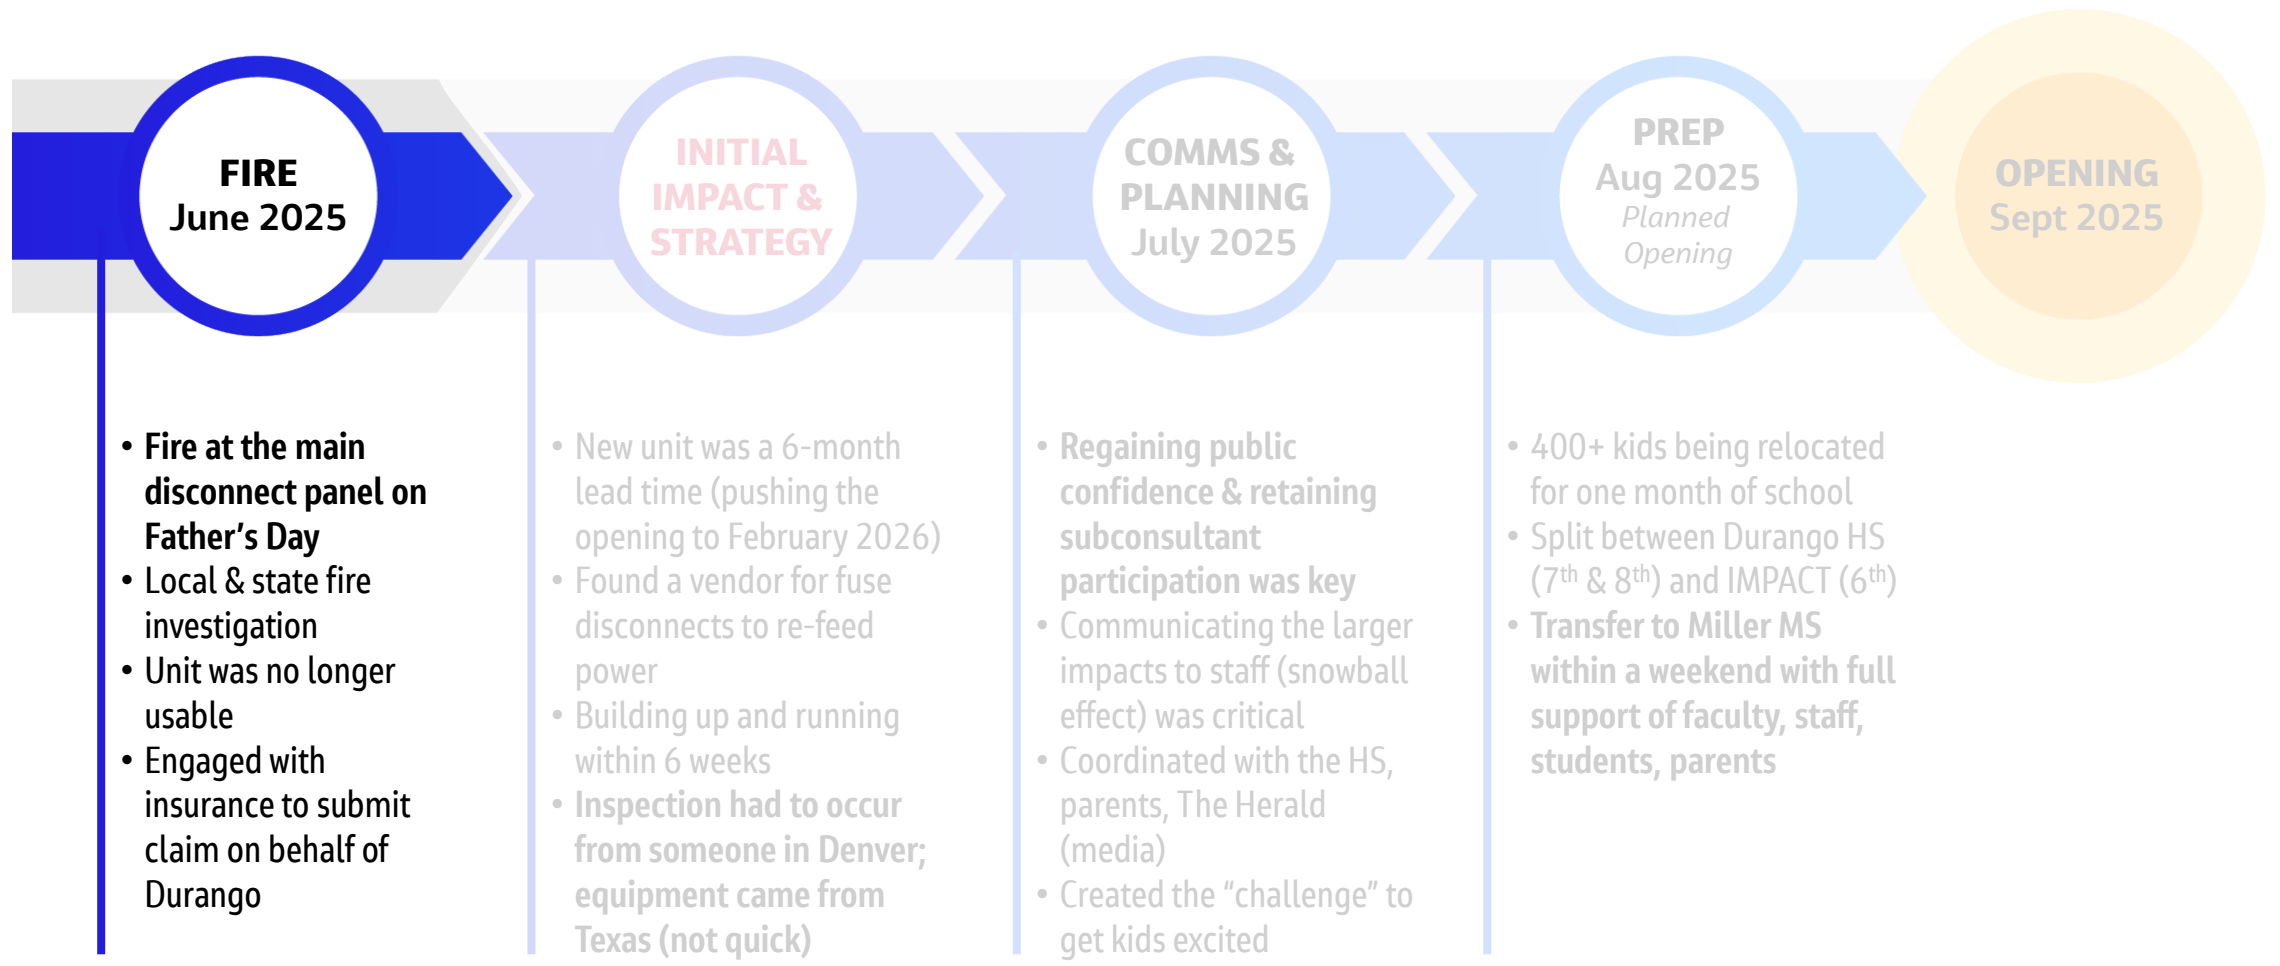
FIRE
June 2025

INITIAL IMPACT & STRATEGY

COMMS & PLANNING
July 2025

PREP
Aug 2025
Planned Opening

OPENING
Sept 2025

• Fire at the main disconnect panel on Father's Day
• Local & state fire investigation
• Unit was no longer usable
• Engaged with insurance to submit claim on behalf of Durango

• New unit was a 6-month lead time (pushing the opening to February 2026)
• Found a vendor for fuse disconnects to re-feed power
• Building up and running within 6 weeks
• Inspection had to occur from someone in Denver; equipment came from Texas (not quick)

• Regaining public confidence & retaining subconsultant participation was key
• Communicating the larger impacts to staff (snowball effect) was critical
• Coordinated with the HS, parents, The Herald (media)
• Created the "challenge" to get kids excited

• 400+ kids being relocated for one month of school
• Split between Durango HS ($7^{th}$ & $8^{th}$) and IMPACT ($6^{th}$)
• Transfer to Miller MS within a weekend with full support of faculty, staff, students, parents